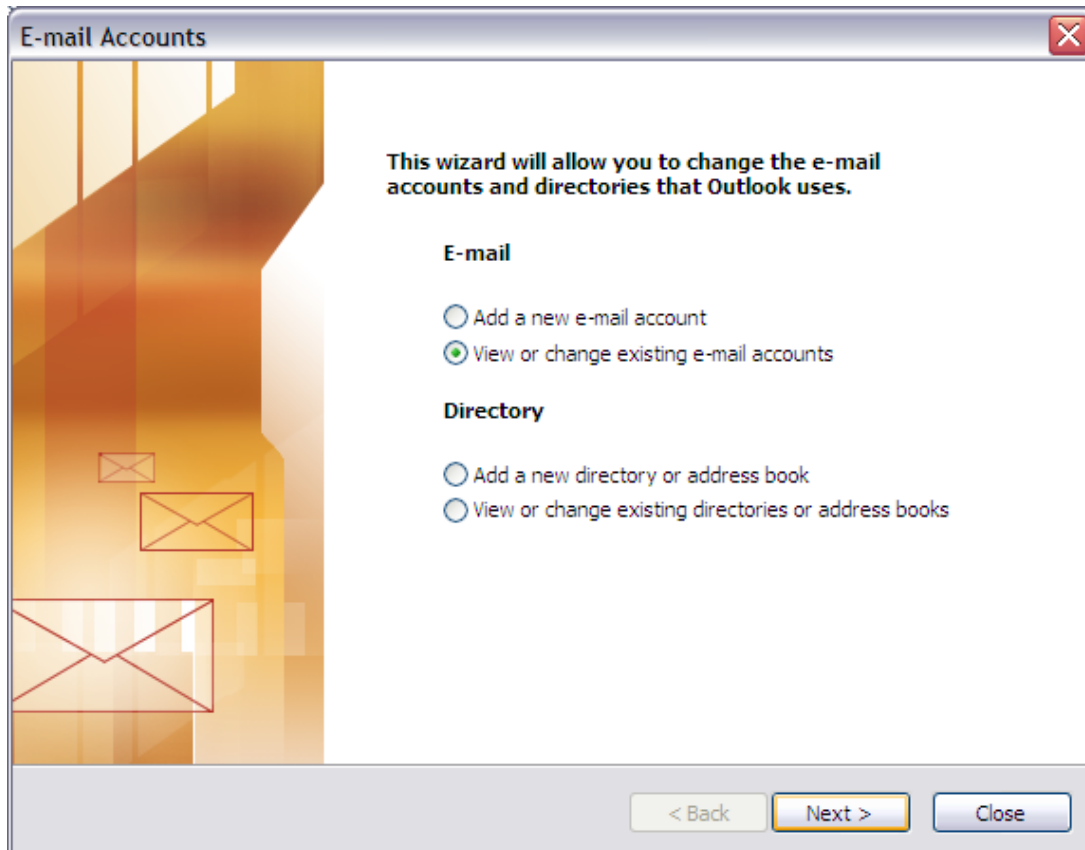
E-mail Accounts

This wizard will allow you to change the e-mail accounts and directories that Outlook uses.

E-mail

Add a new e-mail account
View or change existing e-mail accounts

Directory

Add a new directory or address book
View or change existing directories or address books

< Back
Next >
Close